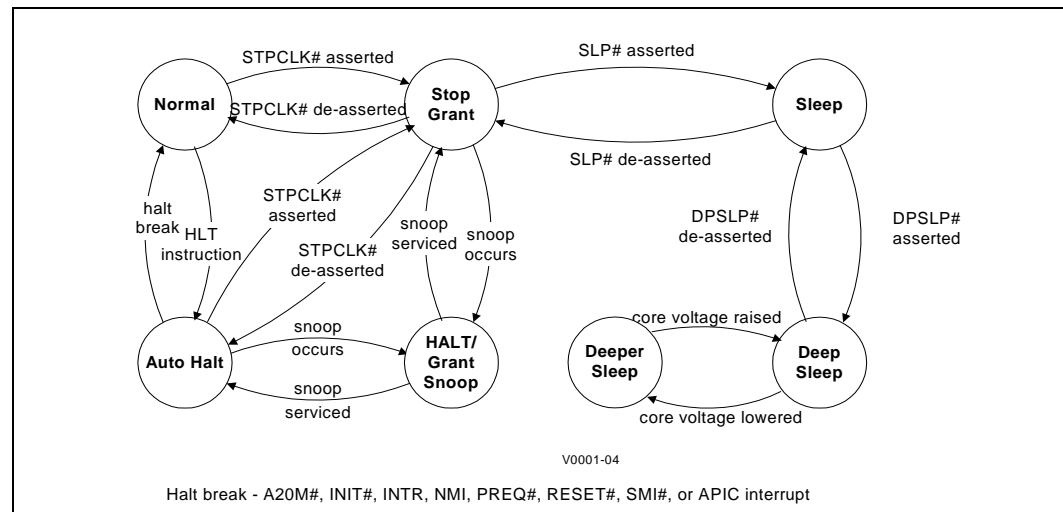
STPCLK# asserted

Normal

STPCLK# de-asserted

Stop Grant

SLP# asserted

Sleep

SLP# de-asserted

halt break

HLT instruction

STPCLK# asserted

STPCLK# de-asserted

snoop serviced

snoop occurs

DPSLP# de-asserted

DPSLP# asserted

core voltage raised

Auto Halt

snoop occurs

snoop serviced

HALT/ Grant Snoop

Deeper Sleep

Deep Sleep

core voltage lowered

V0001-04

Halt break - A20M#, INIT#, INTR, NMI, PREQ#, RESET#, SMI#, or APIC interrupt